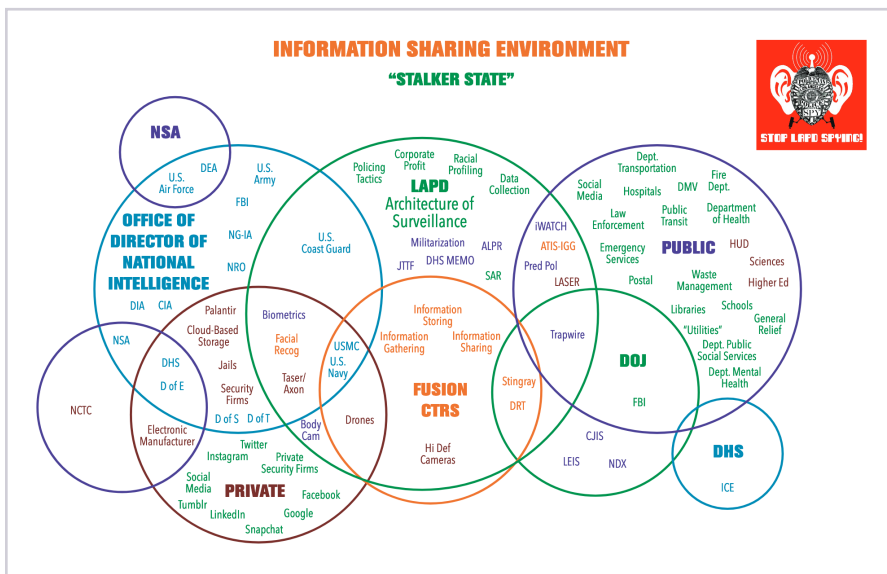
INFORMATION SHARING ENVIRONMENT

"STALKER STATE"

STOP LAPD SPYING!

NSA

DEA
U.S. Air Force
U.S. Army

OFFICE OF DIRECTOR OF NATIONAL INTELLIGENCE

FBI
NG-IA
NRO
DIA
CIA
NSA
DHS
D of E
D of S
D of T

NCTC

Policing Tactics
Corporate Profit
Racial Profiling
Data Collection

LAPD
Architecture of Surveillance

U.S. Coast Guard
Militarization
ALPR
JTTF
DHS MEMO
SAR

Palantir
Cloud-Based Storage
Biometrics
Facial Recog
USMC
U.S. Navy
Jails
Security Firms
Taser/Axon
Body Cam
Drones

Information Storing
Information Gathering
Information Sharing

FUSION CTRS

Stingray
DRT
Hi Def Cameras

Electronic Manufacturer
Twitter
Instagram
Private Security Firms
Social Media
PRIVATE
Facebook
Tumblr
LinkedIn
Google
Snapchat

Social Media
Dept. Transportation
Hospitals
Fire Dept.
DMV
iWATCH
ATIS-IGG
Law Enforcement
Public Transit
Department of Health
Pred Pol
Emergency Services
PUBLIC
HUD
LASER
Postal
Waste Management
Sciences
Higher Ed
Libraries
Schools
"Utilities"
General Relief
Trapwire
Dept. Public Social Services
Dept. Mental Health

DOJ
FBI
CJIS
LEIS
NDX

DHS
ICE